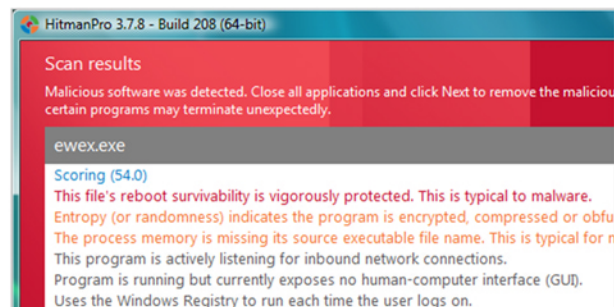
HitmanPro 3.7.8 - Build 208 (64-bit)

Scan results

Malicious software was detected. Close all applications and click Next to remove the maliciou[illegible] certain programs may terminate unexpectedly.

ewex.exe

Scoring (54.0)
This file's reboot survivability is vigorously protected. This is typical to malware.
Entropy (or randomness) indicates the program is encrypted, compressed or obfu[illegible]
The process memory is missing its source executable file name. This is typical for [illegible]
This program is actively listening for inbound network connections.
Program is running but currently exposes no human-computer interface (GUI).
Uses the Windows Registry to run each time the user logs on.